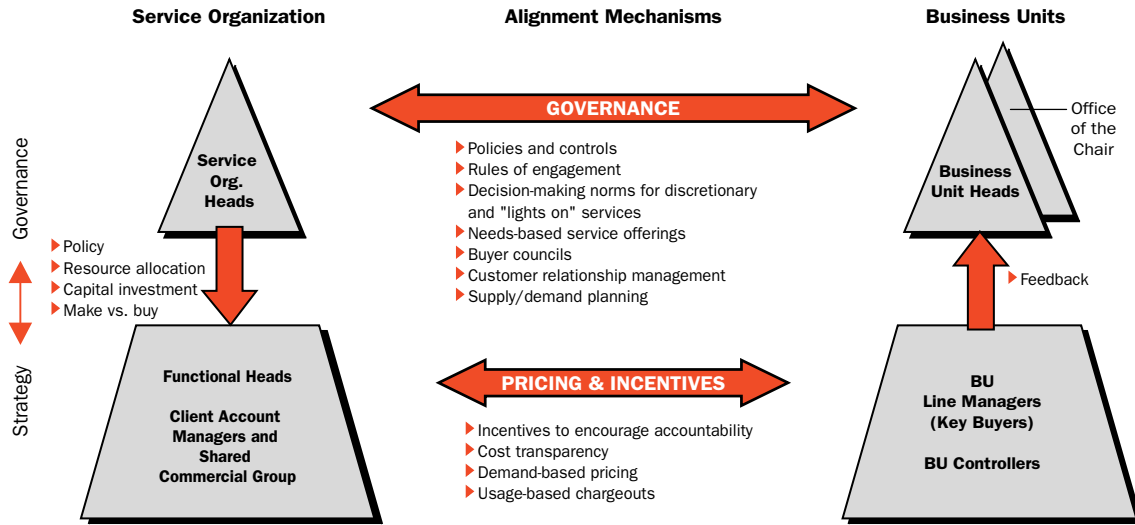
Service Organization

Alignment Mechanisms

Business Units

GOVERNANCE

Office of the Chair

Service Org. Heads

Policies and controls
Rules of engagement
Decision-making norms for discretionary and "lights on" services
Needs-based service offerings
Buyer councils
Customer relationship management
Supply/demand planning

Business Unit Heads

Governance

Policy
Resource allocation
Capital investment
Make vs. buy

Feedback

Strategy

Functional Heads

Client Account Managers and Shared Commercial Group

PRICING & INCENTIVES

Incentives to encourage accountability
Cost transparency
Demand-based pricing
Usage-based chargeouts

BU Line Managers (Key Buyers)

BU Controllers